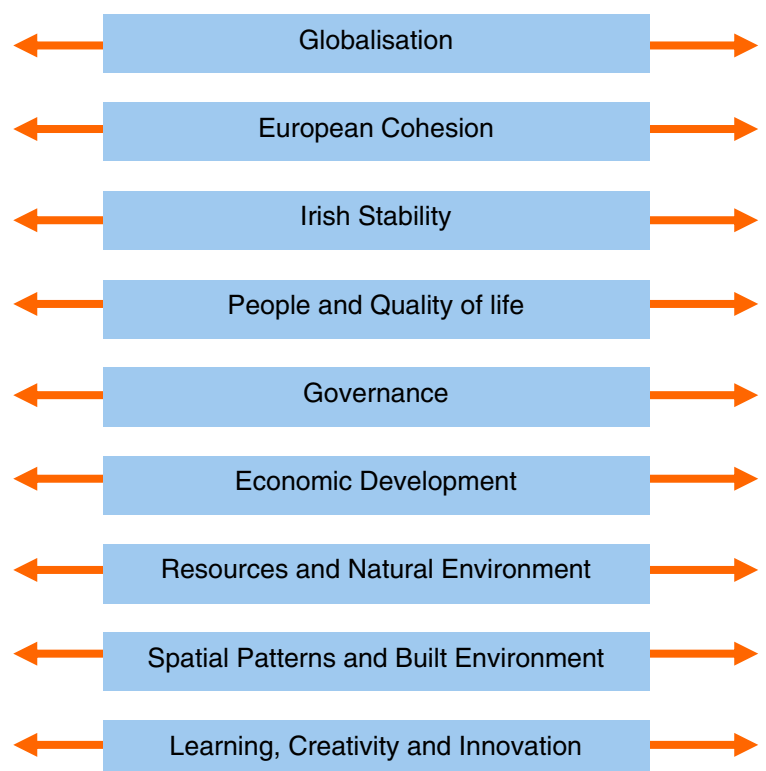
Globalisation

European Cohesion

Irish Stability

People and Quality of life

Governance

Economic Development

Resources and Natural Environment

Spatial Patterns and Built Environment

Learning, Creativity and Innovation